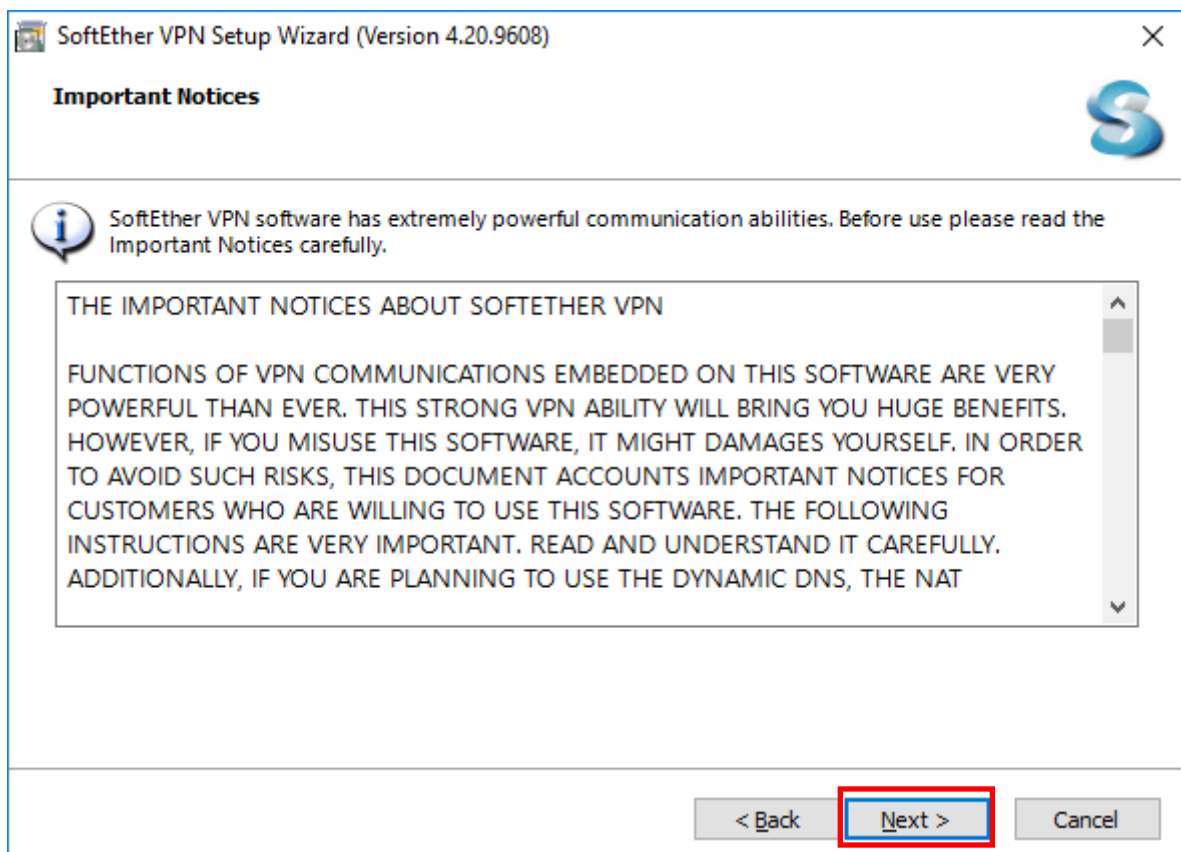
SoftEther VPN Setup Wizard (Version 4.20.9608)

Important Notices

SoftEther VPN software has extremely powerful communication abilities. Before use please read the Important Notices carefully.

THE IMPORTANT NOTICES ABOUT SOFTETHER VPN

FUNCTIONS OF VPN COMMUNICATIONS EMBEDDED ON THIS SOFTWARE ARE VERY POWERFUL THAN EVER. THIS STRONG VPN ABILITY WILL BRING YOU HUGE BENEFITS. HOWEVER, IF YOU MISUSE THIS SOFTWARE, IT MIGHT DAMAGES YOURSELF. IN ORDER TO AVOID SUCH RISKS, THIS DOCUMENT ACCOUNTS IMPORTANT NOTICES FOR CUSTOMERS WHO ARE WILLING TO USE THIS SOFTWARE. THE FOLLOWING INSTRUCTIONS ARE VERY IMPORTANT. READ AND UNDERSTAND IT CAREFULLY. ADDITIONALLY, IF YOU ARE PLANNING TO USE THE DYNAMIC DNS, THE NAT

< Back

Next >

Cancel